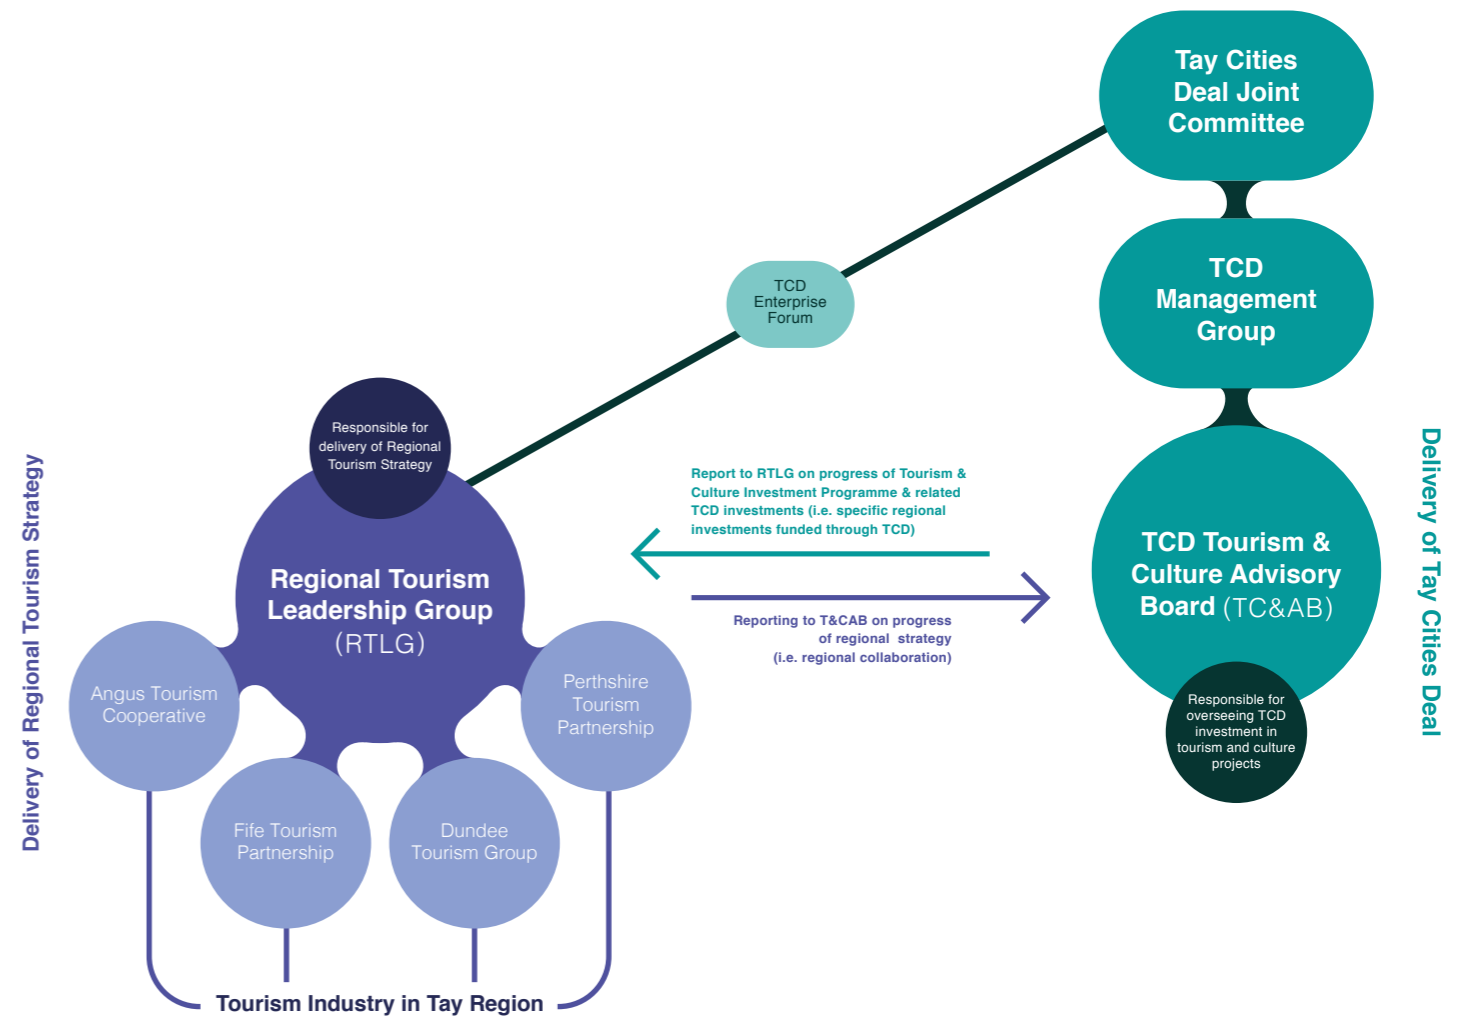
Tay Cities Deal Joint Committee

TCD Management Group

TCD Tourism & Culture Advisory Board (TC&AB)

Responsible for overseeing TCD investment in tourism and culture projects

Delivery of Tay Cities Deal

TCD Enterprise Forum

Responsible for delivery of Regional Tourism Strategy

Regional Tourism Leadership Group (RTLG)

Report to RTLG on progress of Tourism & Culture Investment Programme & related TCD investments (i.e. specific regional investments funded through TCD)

Reporting to T&CAB on progress of regional strategy (i.e. regional collaboration)

Delivery of Regional Tourism Strategy

Angus Tourism Cooperative

Perthshire Tourism Partnership

Fife Tourism Partnership

Dundee Tourism Group

Tourism Industry in Tay Region